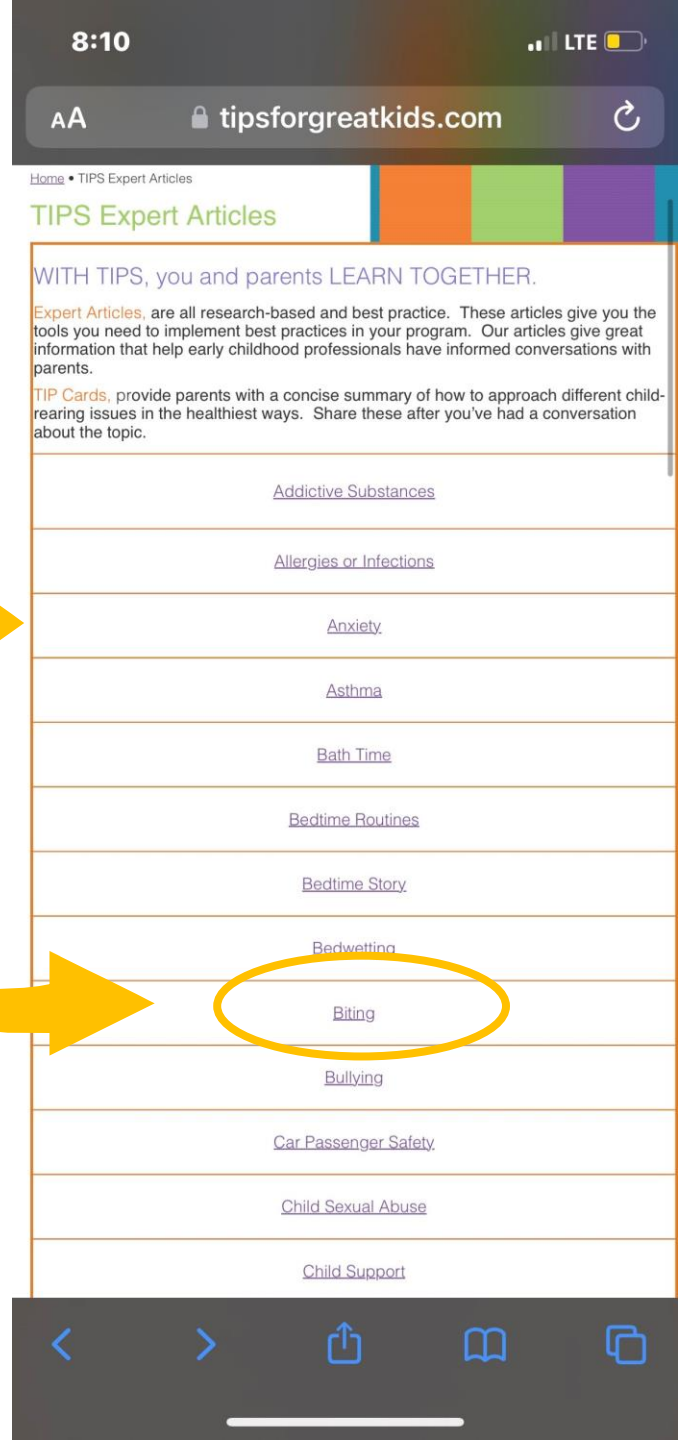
8:10

LTE

AA tipsforgreatkids.com

Home • TIPS Expert Articles

TIPS Expert Articles

WITH TIPS, you and parents LEARN TOGETHER.

Expert Articles, are all research-based and best practice. These articles give you the tools you need to implement best practices in your program. Our articles give great information that help early childhood professionals have informed conversations with parents.

TIP Cards, provide parents with a concise summary of how to approach different child-rearing issues in the healthiest ways. Share these after you've had a conversation about the topic.

Addictive Substances

Allergies or Infections

Anxiety

Asthma

Bath Time

Bedtime Routines

Bedtime Story

Bedwetting

Biting

Bullying

Car Passenger Safety

Child Sexual Abuse

Child Support